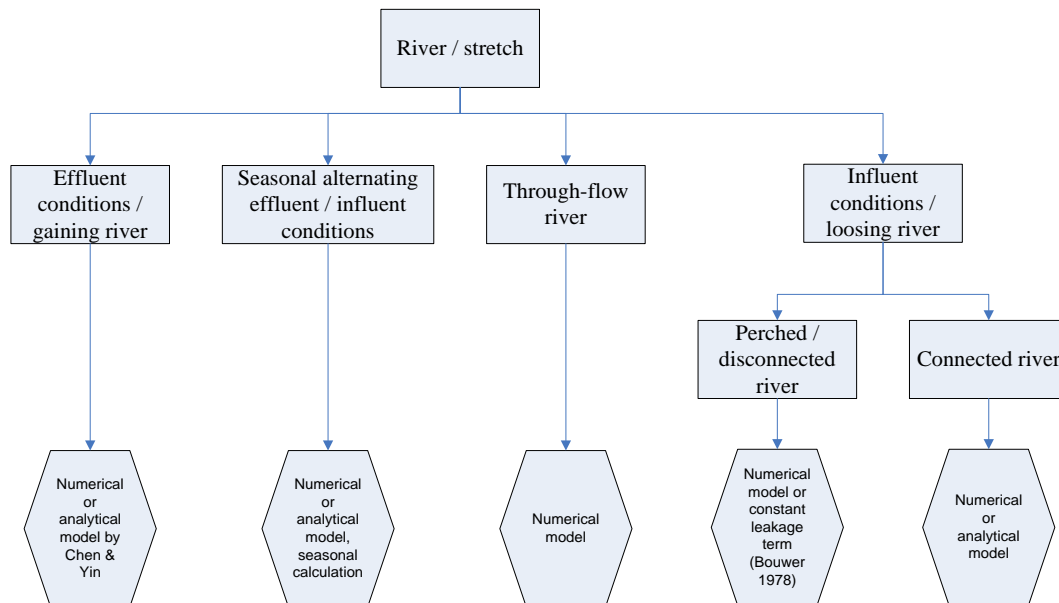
River / stretch

Effluent conditions / gaining river

Seasonal alternating effluent / influent conditions

Through-flow river

Influent conditions / loosing river

Perched / disconnected river

Connected river

Numerical or analytical model by Chen & Yin

Numerical or analytical model, seasonal calculation

Numerical model

Numerical model or constant leakage term (Bouwer 1978)

Numerical or analytical model